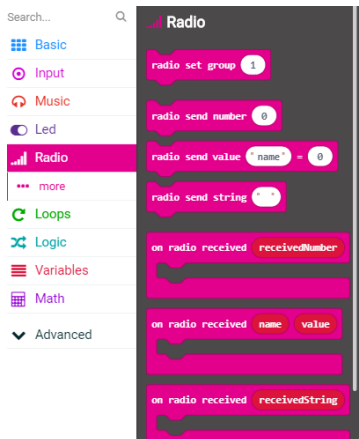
Search...

Basic
Input
Music
Led
Radio
more
Loops
Logic
Variables
Math
Advanced

Radio

radio set group 1

radio send number 0

radio send value " name " = 0

radio send string " "

on radio received receivedNumber

on radio received name value

on radio received receivedString